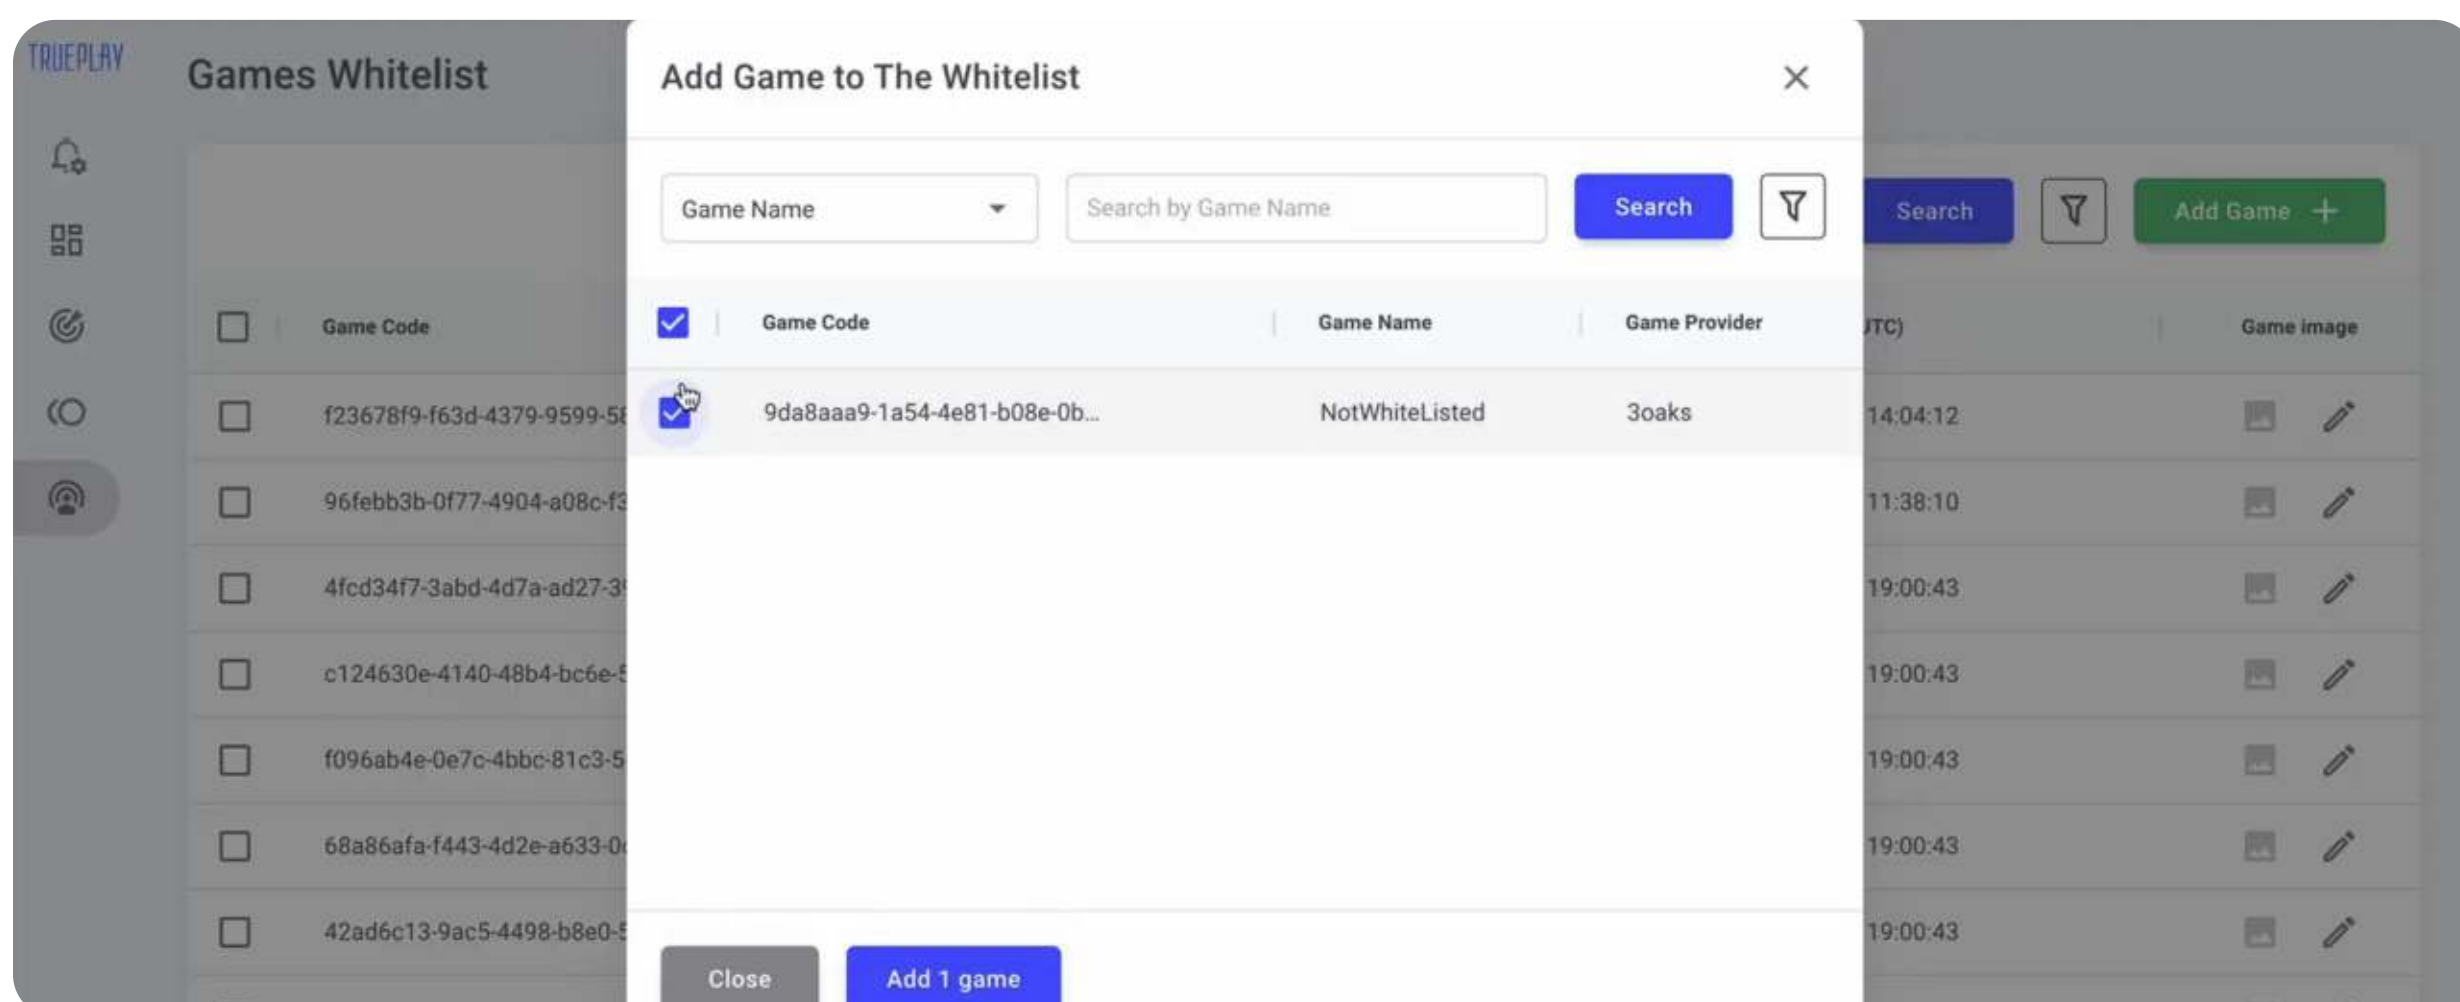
TRUEPLAY

Games Whitelist

Search

Add Game +

| Game Code | TC) | Game image |
|---|---|---|
| f23678f9-f63d-4379-9599-5 | 14:04:12 | |
| 96febb3b-0f77-4904-a08c-f | 11:38:10 | |
| 4fcd34f7-3abd-4d7a-ad27-3 | 19:00:43 | |
| c124630e-4140-48b4-bc6e- | 19:00:43 | |
| f096ab4e-0e7c-4bbc-81c3-5 | 19:00:43 | |
| 68a86afa-f443-4d2e-a633-0 | 19:00:43 | |
| 42ad6c13-9ac5-4498-b8e0- | 19:00:43 | |

Add Game to The Whitelist

Game Name

Search by Game Name

Search

| Game Code | Game Name | Game Provider |
|---|---|---|
| 9da8aaa9-1a54-4e81-b08e-0b... | NotWhiteListed | 3oaks |

Close

Add 1 game